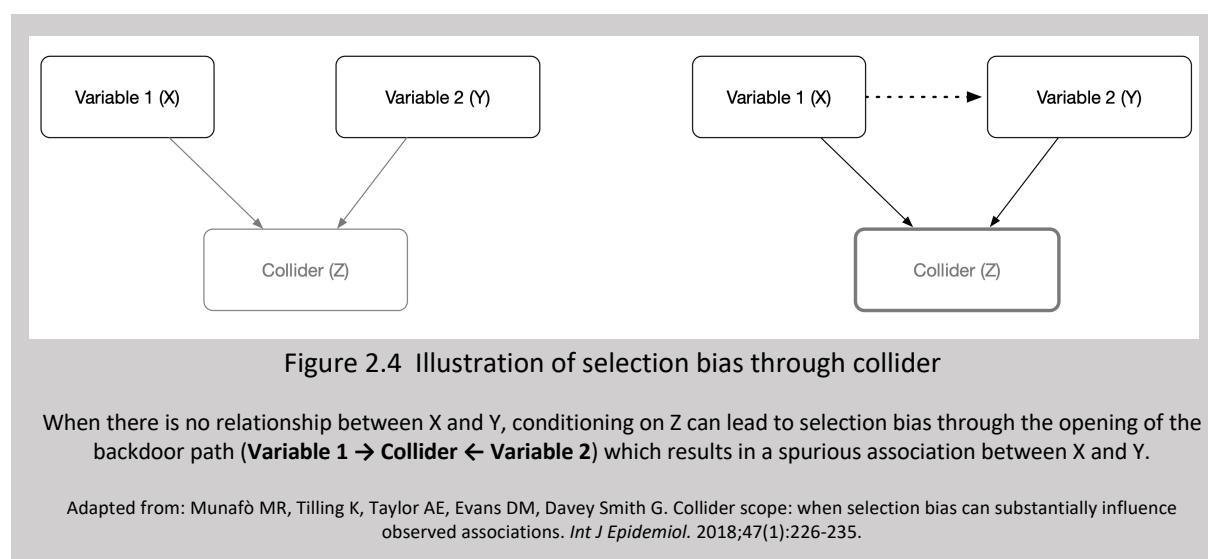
Variable 1 (X)

Variable 2 (Y)

Collider (Z)

Variable 1 (X)

Variable 2 (Y)

Collider (Z)

Figure 2.4 Illustration of selection bias through collider

When there is no relationship between X and Y, conditioning on Z can lead to selection bias through the opening of the backdoor path (**Variable 1 → Collider ← Variable 2**) which results in a spurious association between X and Y.

Adapted from: Munafò MR, Tilling K, Taylor AE, Evans DM, Davey Smith G. Collider scope: when selection bias can substantially influence observed associations. *Int J Epidemiol.* 2018;47(1):226-235.